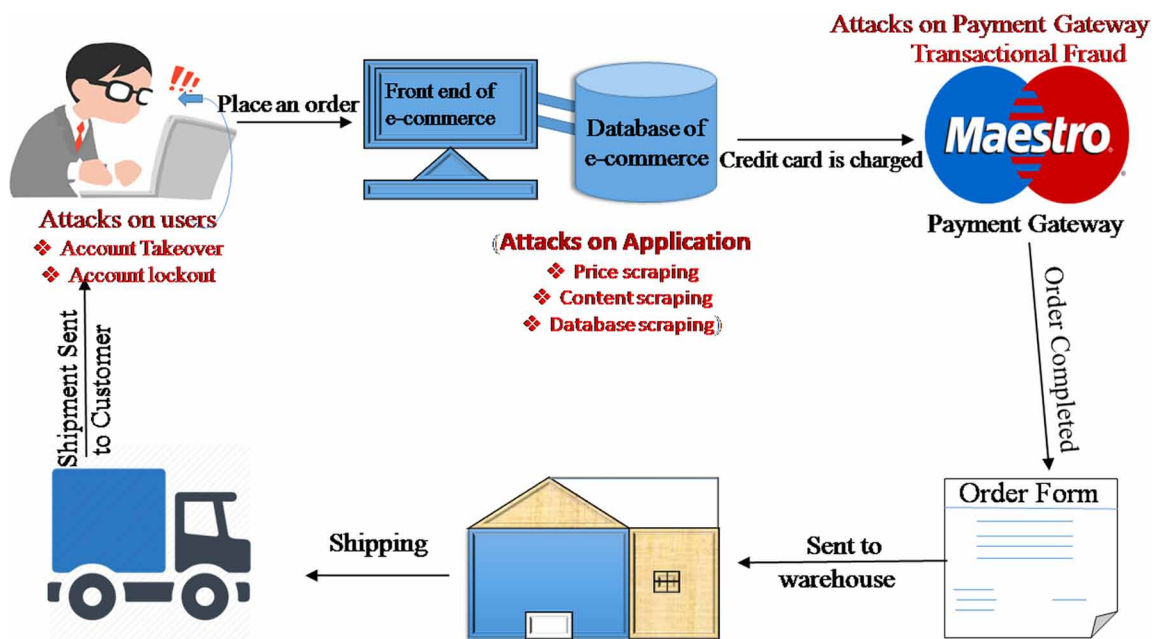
Attacks on Payment Gateway
Transactional Fraud

Place an order

Front end of e-commerce

Database of e-commerce

Credit card is charged

Maestro

Payment Gateway

Attacks on users
❖ Account Takeover
❖ Account lockout

(Attacks on Application
❖ Price scraping
❖ Content scraping
❖ Database scraping)

Shipment Sent to Customer

Order Completed

Order Form

Shipping

Sent to warehouse